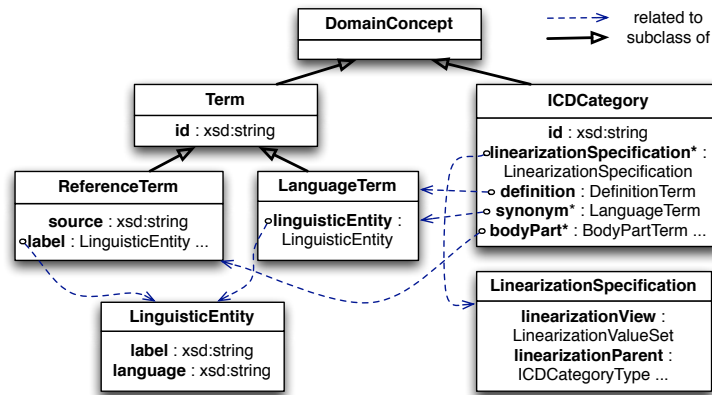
related to
subclass of

DomainConcept

Term
id : xsd:string

ICDCategory
id : xsd:string
linearizationSpecification* : LinearizationSpecification
definition : DefinitionTerm
synonym* : LanguageTerm
bodyPart* : BodyPartTerm ...

ReferenceTerm
source : xsd:string
label : LinguisticEntity ...

LanguageTerm
linguisticEntity : LinguisticEntity

LinguisticEntity
label : xsd:string
language : xsd:string

LinearizationSpecification
linearizationView : LinearizationValueSet
linearizationParent : ICDCategoryType ...